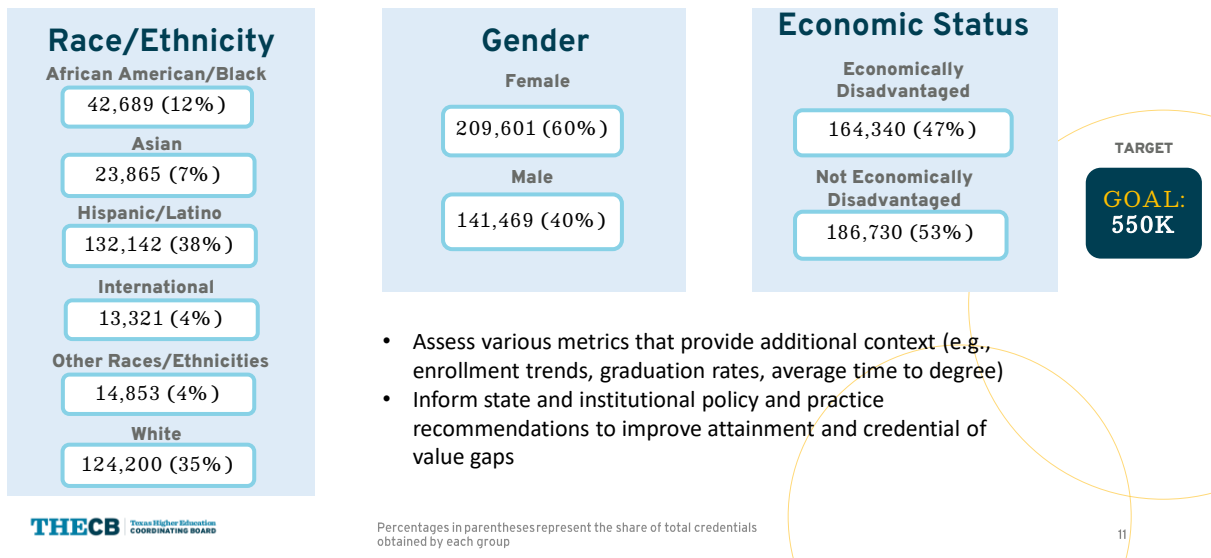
Race/Ethnicity
African American/Black
42,689 (12%)
Asian
23,865 (7%)
Hispanic/Latino
132,142 (38%)
International
13,321 (4%)
Other Races/Ethnicities
14,853 (4%)
White
124,200 (35%)

Gender
Female
209,601 (60%)
Male
141,469 (40%)

Economic Status
Economically Disadvantaged
164,340 (47%)
Not Economically Disadvantaged
186,730 (53%)

TARGET
GOAL: 550K

• Assess various metrics that provide additional context (e.g., enrollment trends, graduation rates, average time to degree)
• Inform state and institutional policy and practice recommendations to improve attainment and credential of value gaps

THECB Texas Higher Education COORDINATING BOARD

Percentages in parentheses represent the share of total credentials obtained by each group

11